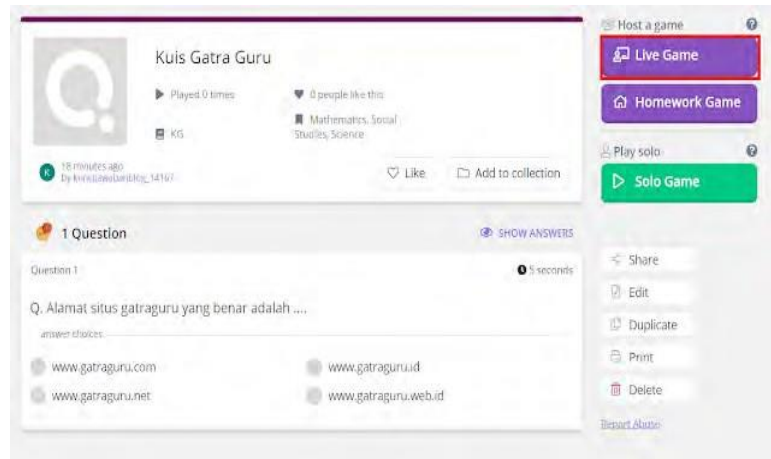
Kuis Gatra Guru

Played 0 times

0 people like this

KG

Mathematics, Social Studies, Science

18 minutes ago
By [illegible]_14167

Like

Add to collection

1 Question

SHOW ANSWERS

Question 1

5 seconds

Q. Alamat situs gatraguru yang benar adalah ....

answer choices

www.gatraguru.com

www.gatraguru.id

www.gatraguru.net

www.gatraguru.web.id

Host a game

Live Game

Homework Game

Play solo

Solo Game

Share

Edit

Duplicate

Print

Delete

Report Abuse